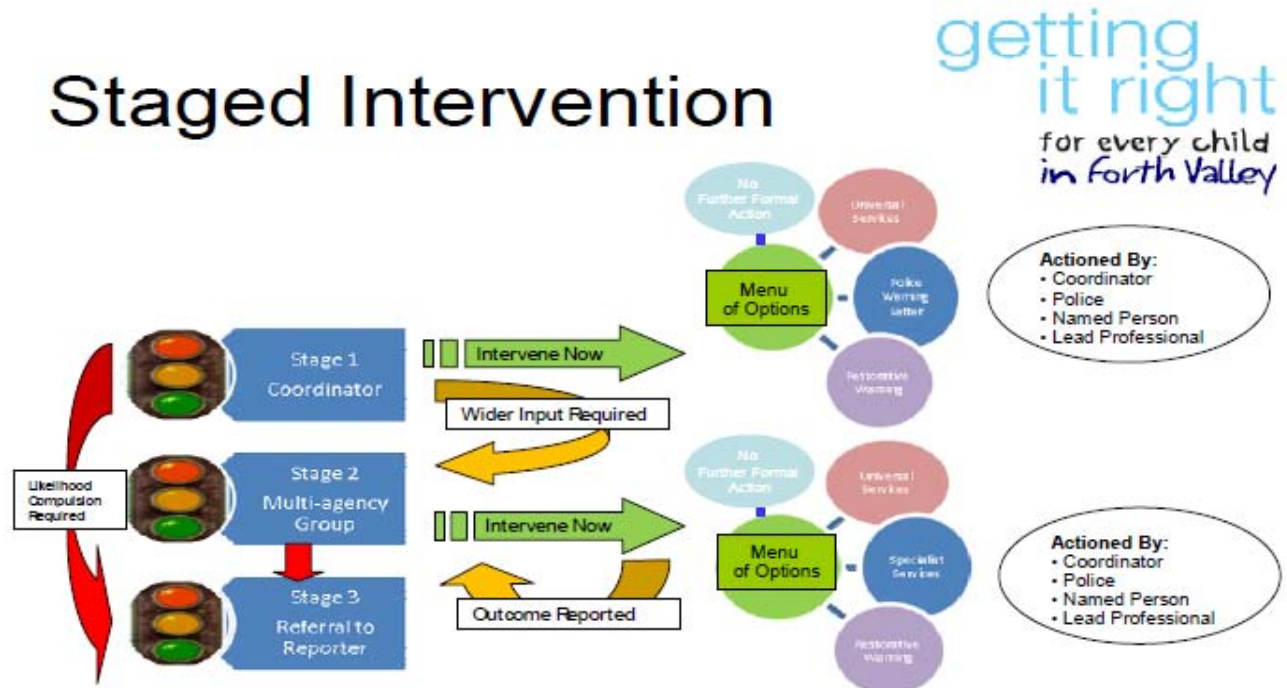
Staged Intervention

getting it right for every child in Forth Valley

No Further Formal Action

Universal Services

Menu of Options

Police Warning Letter

Restorative Warning

Actioned By:
• Coordinator
• Police
• Named Person
• Lead Professional

Stage 1 Coordinator

Intervene Now

Wider Input Required

Likelihood Compulsion Required

Stage 2 Multi-agency Group

No Further Formal Action

Universal Services

Intervene Now

Menu of Options

Specialist Services

Restorative Warning

Actioned By:
• Coordinator
• Police
• Named Person
• Lead Professional

Stage 3 Referral to Reporter

Outcome Reported